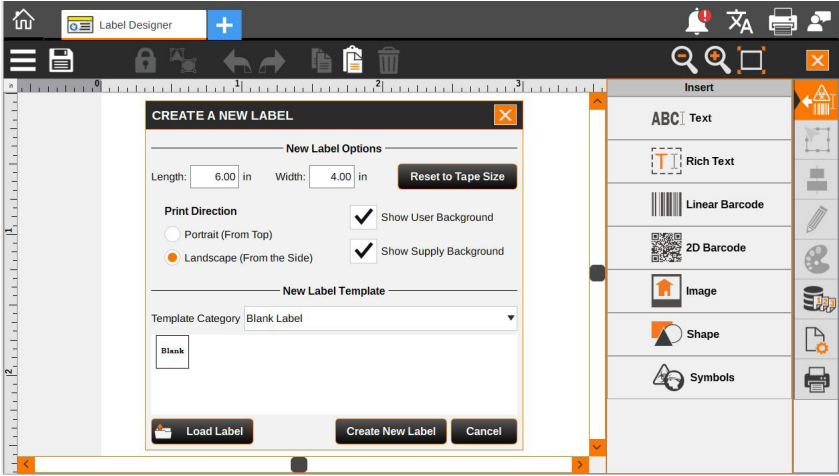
Label Designer

CREATE A NEW LABEL

New Label Options

Length: 6.00 in Width: 4.00 in Reset to Tape Size

Print Direction

Portrait (From Top)

Landscape (From the Side)

Show User Background

Show Supply Background

New Label Template

Template Category Blank Label

Blank

Load Label

Create New Label

Cancel

Insert

ABC Text

Rich Text

Linear Barcode

2D Barcode

Image

Shape

Symbols